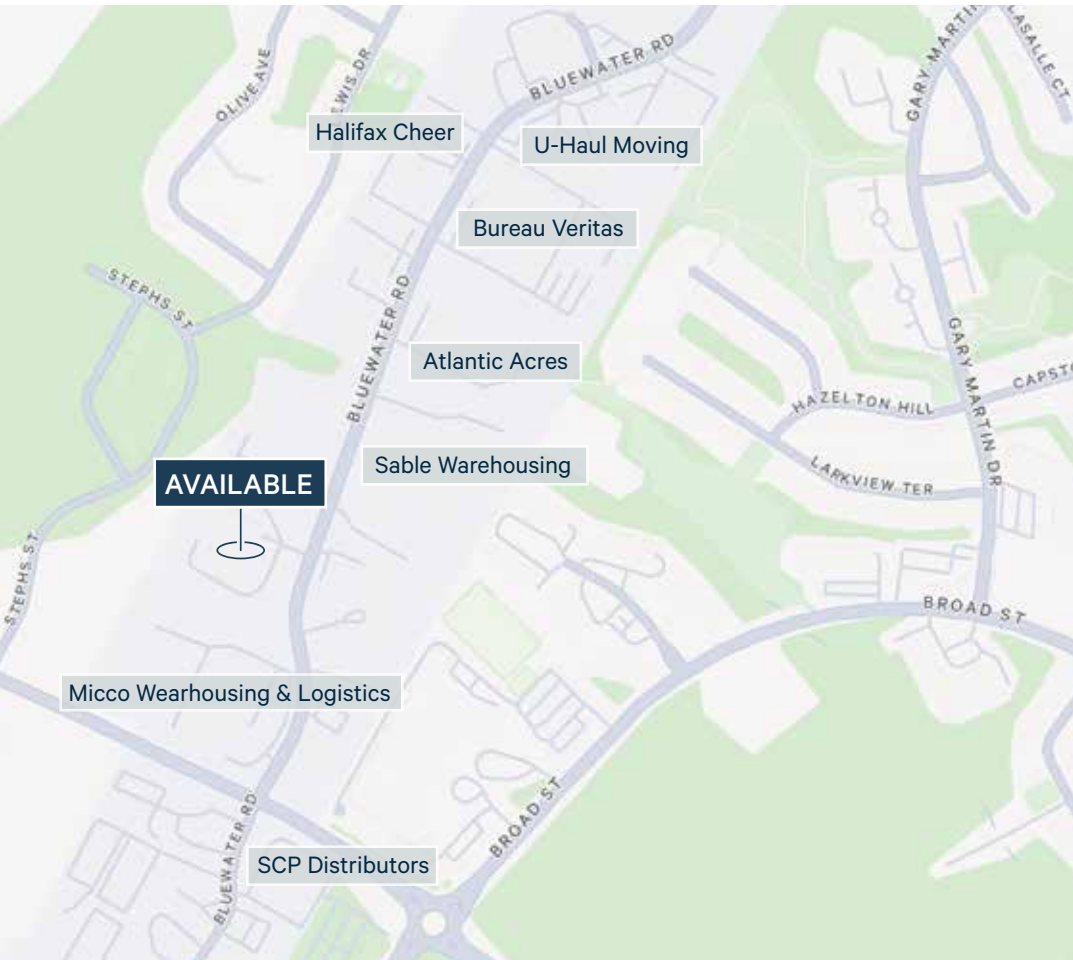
OLIVE AVE
LEWIS DR
BLUEWATER RD
GARY MARTIN
LASALLE CT
Halifax Cheer
U-Haul Moving
Bureau Veritas
STEPHS ST
BLUEWATER RD
Atlantic Acres
GARY MARTIN DR
HAZELTON HILL
CAPSTO
Sable Warehousing
LARKVIEW TER
AVAILABLE
STEPHS ST
BROAD ST
Micco Wearhousing & Logistics
BLUEWATER RD
BROAD ST
SCP Distributors